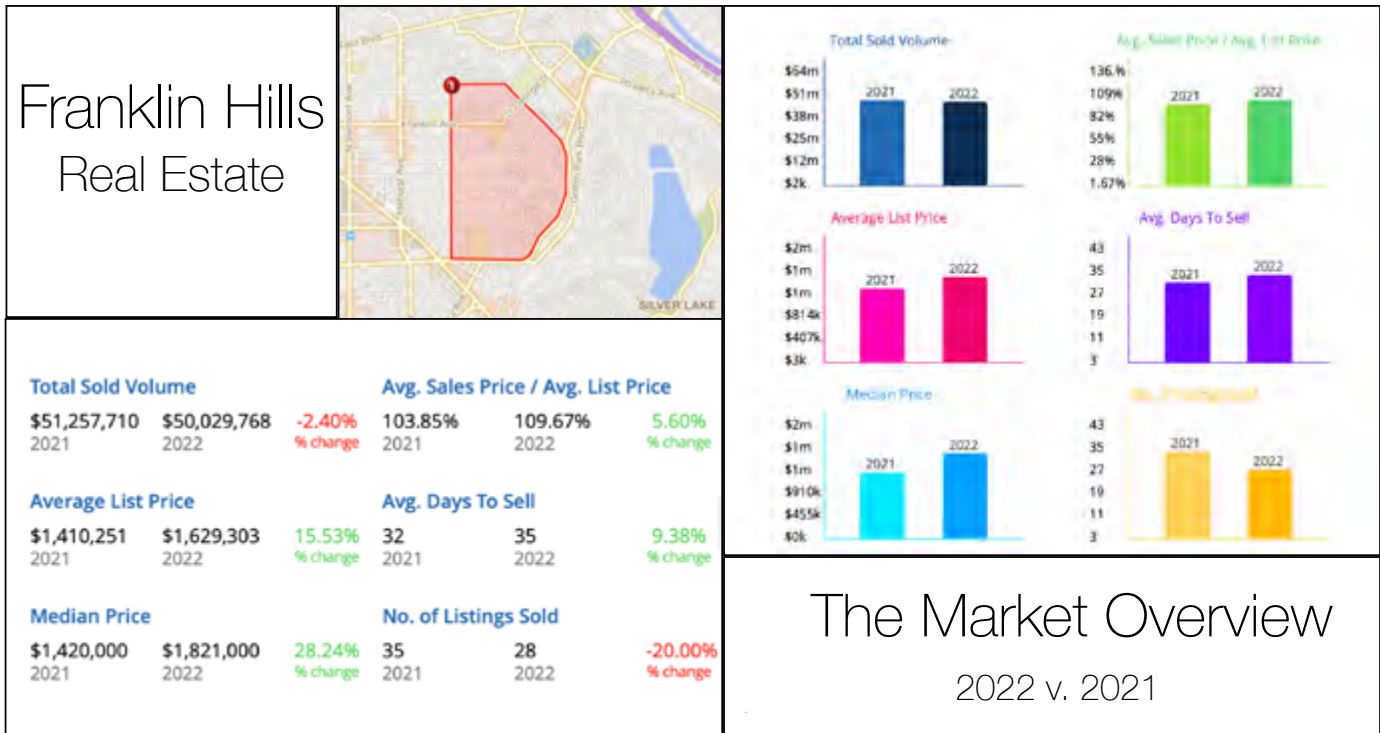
Franklin Hills
Real Estate

SILVER LAKE

Total Sold Volume
$51,257,710 2021
$50,029,768 2022
-2.40% % change

Avg. Sales Price / Avg. List Price
103.85% 2021
109.67% 2022
5.60% % change

Average List Price
$1,410,251 2021
$1,629,303 2022
15.53% % change

Avg. Days To Sell
32 2021
35 2022
9.38% % change

Median Price
$1,420,000 2021
$1,821,000 2022
28.24% % change

No. of Listings Sold
35 2021
28 2022
-20.00% % change

Total Sold Volume
$64m
$51m
$38m
$25m
$12m
$2k
2021
2022

Avg. Sales Price / Avg. List Price
136.%
109%
82%
55%
28%
1.67%
2021
2022

Average List Price
$2m
$1m
$1m
$814k
$407k
$3k
2021
2022

Avg. Days To Sell
43
35
27
19
11
3
2021
2022

Median Price
$2m
$1m
$1m
$910k
$455k
$0k
2021
2022

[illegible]
43
35
27
19
11
3
2021
2022

The Market Overview
2022 v. 2021